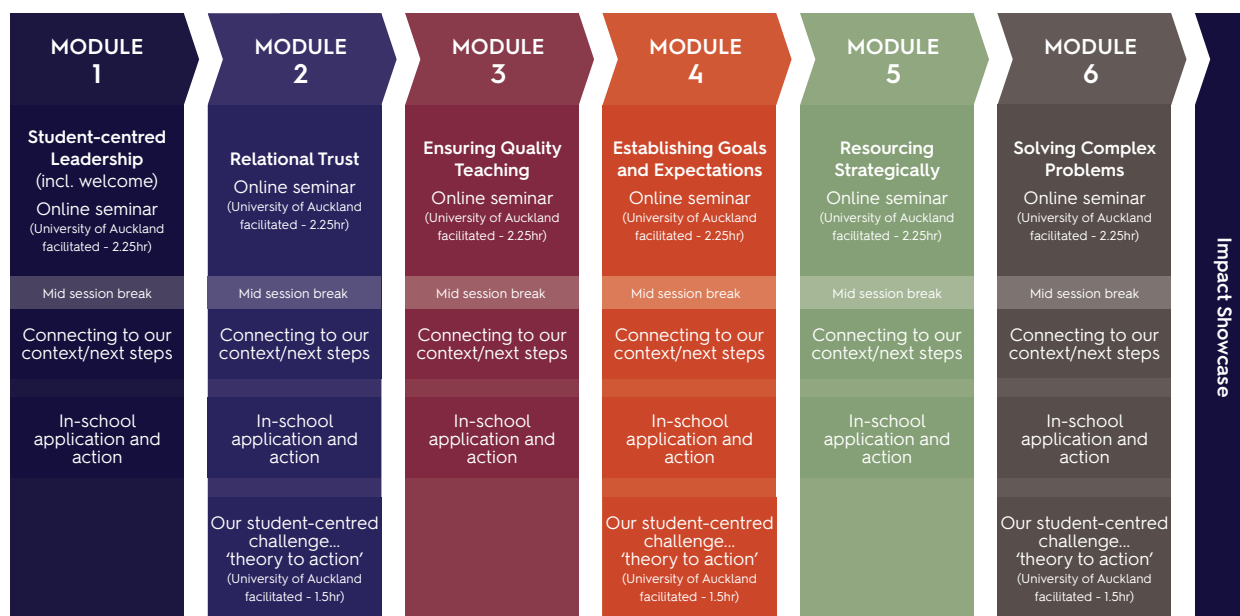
MODULE 1

Student-centred Leadership (incl. welcome)

Online seminar (University of Auckland facilitated - 2.25hr)

Mid session break

Connecting to our context/next steps

In-school application and action

MODULE 2

Relational Trust

Online seminar (University of Auckland facilitated - 2.25hr)

Mid session break

Connecting to our context/next steps

In-school application and action

Our student-centred challenge... 'theory to action' (University of Auckland facilitated - 1.5hr)

MODULE 3

Ensuring Quality Teaching

Online seminar (University of Auckland facilitated - 2.25hr)

Mid session break

Connecting to our context/next steps

In-school application and action

MODULE 4

Establishing Goals and Expectations

Online seminar (University of Auckland facilitated - 2.25hr)

Mid session break

Connecting to our context/next steps

In-school application and action

Our student-centred challenge... 'theory to action' (University of Auckland facilitated - 1.5hr)

MODULE 5

Resourcing Strategically

Online seminar (University of Auckland facilitated - 2.25hr)

Mid session break

Connecting to our context/next steps

In-school application and action

MODULE 6

Solving Complex Problems

Online seminar (University of Auckland facilitated - 2.25hr)

Mid session break

Connecting to our context/next steps

In-school application and action

Our student-centred challenge... 'theory to action' (University of Auckland facilitated - 1.5hr)

Impact Showcase